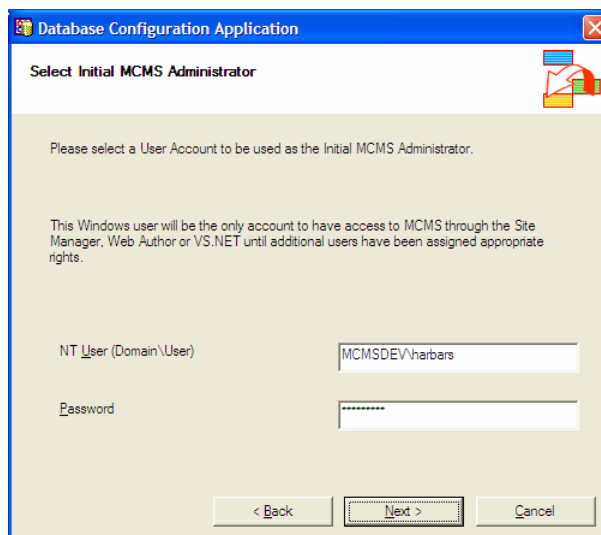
Database Configuration Application

Select Initial MCMS Administrator

Please select a User Account to be used as the Initial MCMS Administrator.

This Windows user will be the only account to have access to MCMS through the Site Manager, Web Author or VS.NET until additional users have been assigned appropriate rights.

NT User (Domain\User)

MCMSDEV\harbars

Password

*********

< Back

Next >

Cancel